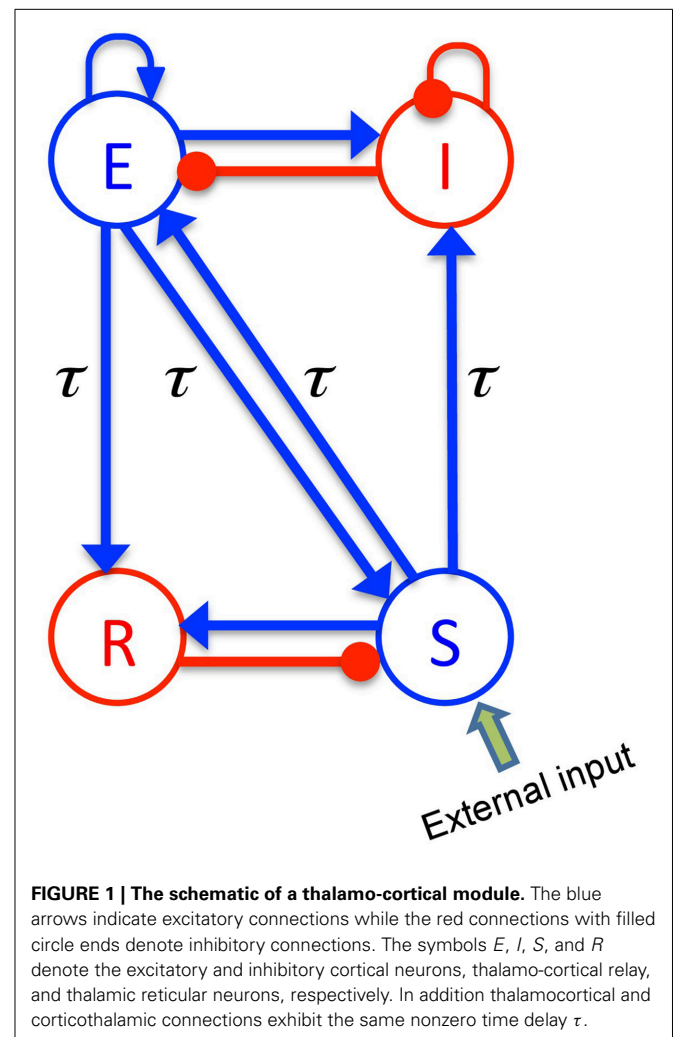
E

I

$\tau$ $\tau$ $\tau$ $\tau$

R

S

External input

**FIGURE 1 | The schematic of a thalamo-cortical module.** The blue arrows indicate excitatory connections while the red connections with filled circle ends denote inhibitory connections. The symbols $E$, $I$, $S$, and $R$ denote the excitatory and inhibitory cortical neurons, thalamo-cortical relay, and thalamic reticular neurons, respectively. In addition thalamocortical and corticothalamic connections exhibit the same nonzero time delay $\tau$.